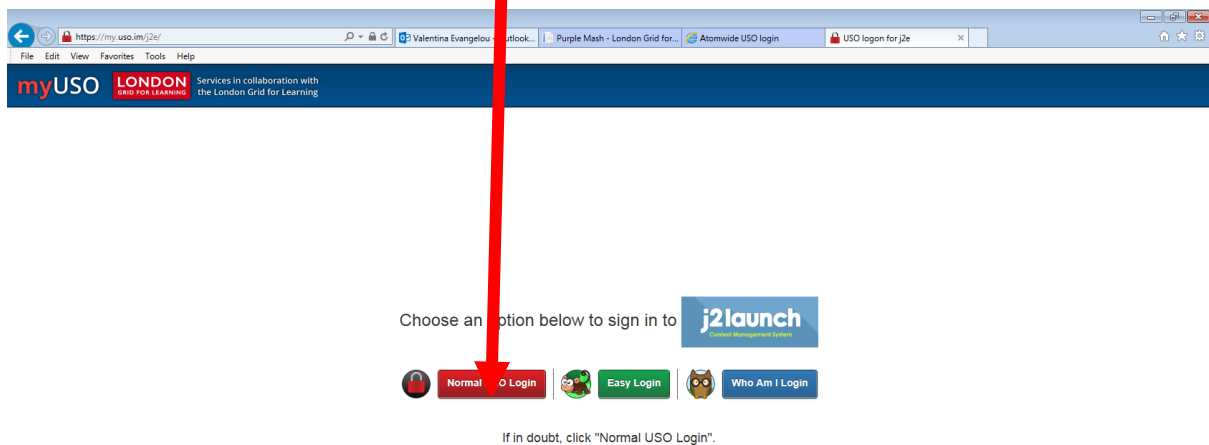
https://my.uso.im/j2e/

Valentina Evangelou - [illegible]utlook...

Purple Mash - London Grid for...

Atomwide USO login

USO logon for j2e

File Edit View Favorites Tools Help

myUSO LONDON GRID FOR LEARNING Services in collaboration with the London Grid for Learning

Choose an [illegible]ption below to sign in to j2launch Content Management System

Normal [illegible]O Login

Easy Login

Who Am I Login

If in doubt, click "Normal USO Login".